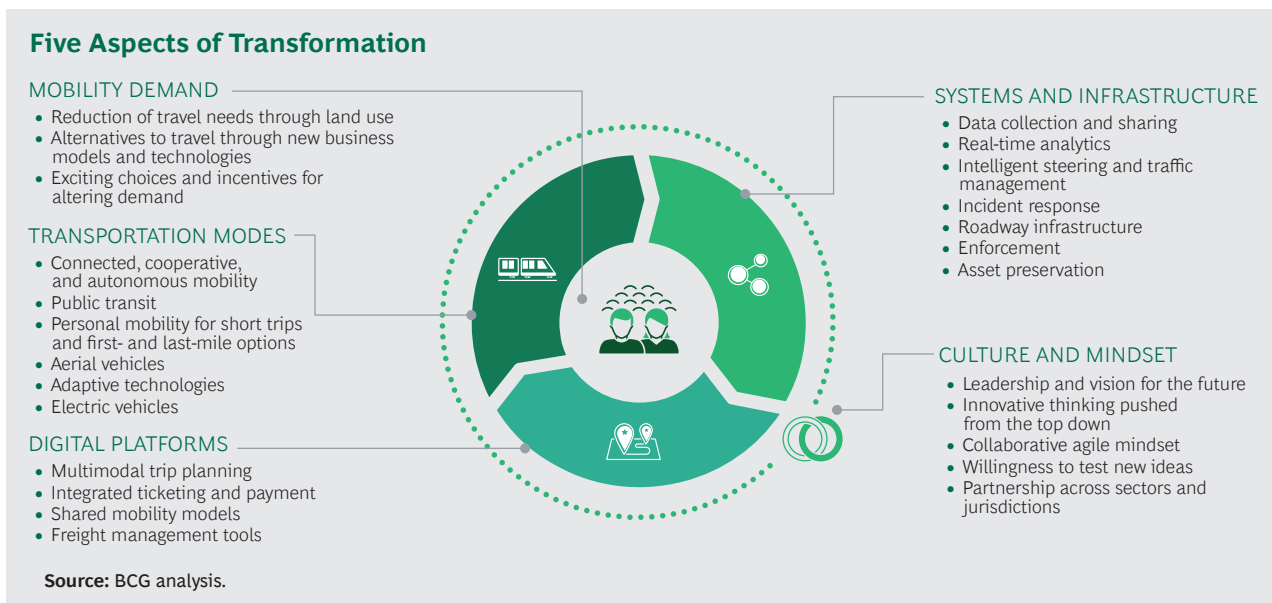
Five Aspects of Transformation

MOBILITY DEMAND
• Reduction of travel needs through land use
• Alternatives to travel through new business models and technologies
• Exciting choices and incentives for altering demand

TRANSPORTATION MODES
• Connected, cooperative, and autonomous mobility
• Public transit
• Personal mobility for short trips and first- and last-mile options
• Aerial vehicles
• Adaptive technologies
• Electric vehicles

DIGITAL PLATFORMS
• Multimodal trip planning
• Integrated ticketing and payment
• Shared mobility models
• Freight management tools

SYSTEMS AND INFRASTRUCTURE
• Data collection and sharing
• Real-time analytics
• Intelligent steering and traffic management
• Incident response
• Roadway infrastructure
• Enforcement
• Asset preservation

CULTURE AND MINDSET
• Leadership and vision for the future
• Innovative thinking pushed from the top down
• Collaborative agile mindset
• Willingness to test new ideas
• Partnership across sectors and jurisdictions

Source: BCG analysis.